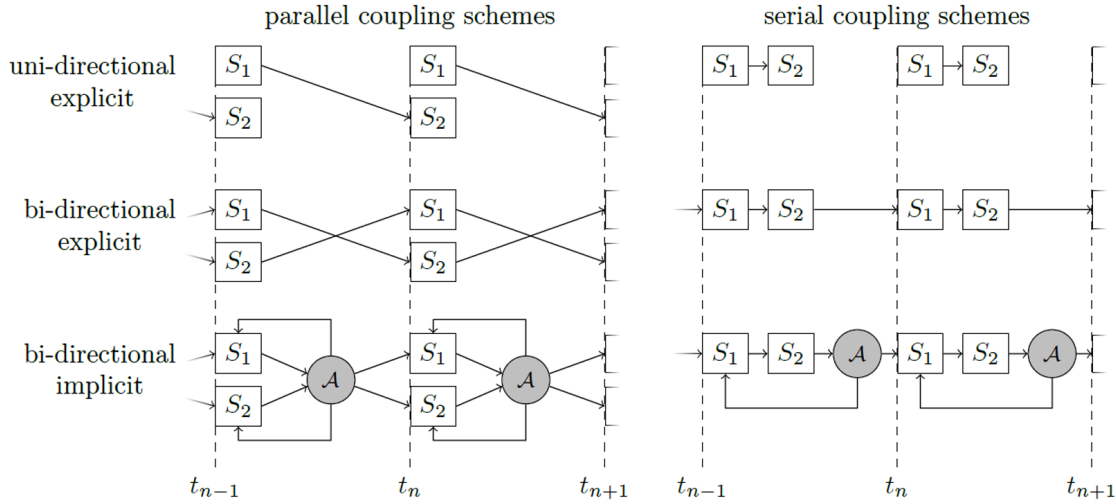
parallel coupling schemes

serial coupling schemes

uni-directional explicit

bi-directional explicit

bi-directional implicit

$S_1$ $S_2$ $S_1$ $S_2$

$S_1$ $S_2$ $S_1$ $S_2$

$S_1$ $S_2$ $\mathcal{A}$ $S_1$ $S_2$ $\mathcal{A}$

$S_1$ $S_2$ $S_1$ $S_2$

$S_1$ $S_2$ $S_1$ $S_2$

$S_1$ $S_2$ $\mathcal{A}$ $S_1$ $S_2$ $\mathcal{A}$

$t_{n-1}$ $t_n$ $t_{n+1}$

$t_{n-1}$ $t_n$ $t_{n+1}$